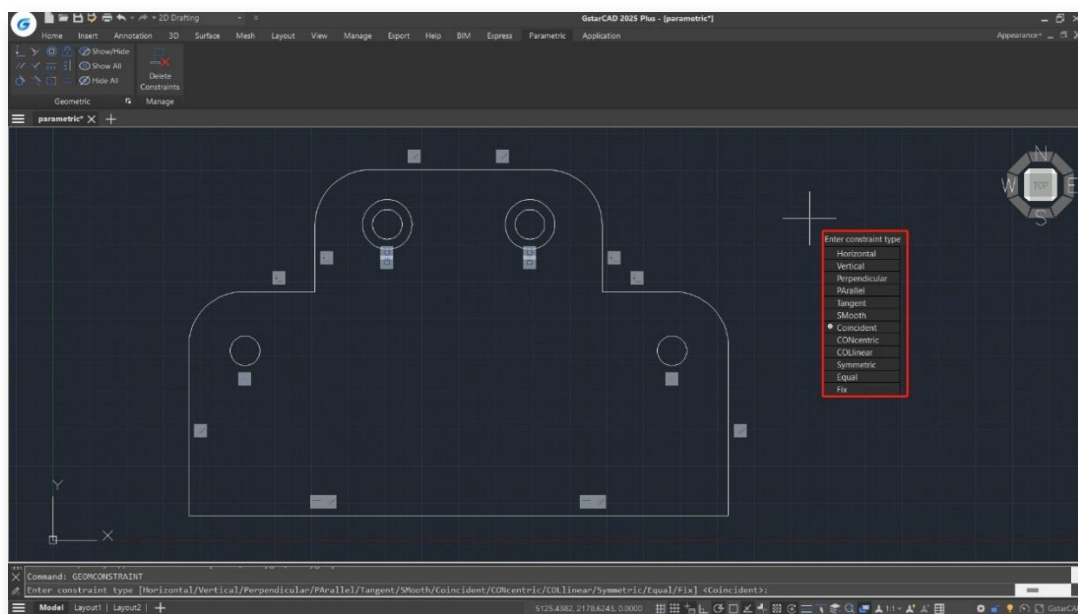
2D Drafting

GstarCAD 2025 Plus - [parametric*]

Home Insert Annotation 3D Surface Mesh Layout View Manage Export Help BIM Express Parametric Application

Appearance

Show/Hide
Show All
Hide All
Delete Constraints
Geometric
Manage

parametric*

N
W
TOP
E
S

Enter constraint type
Horizontal
Vertical
Perpendicular
PArallel
Tangent
SMooth
Coincident
CONcentric
COLlinear
Symmetric
Equal
Fix

Y
X

Command: GEOMCONSTRAINT
Enter constraint type [Horizontal/Vertical/Perpendicular/PArallel/Tangent/SMooth/Coincident/CONcentric/COLlinear/Symmetric/Equal/Fix] <Coincident>:

Model Layout1 Layout2

5125.4382, 2178.6243, 0.0000

1:1

GstarCAD